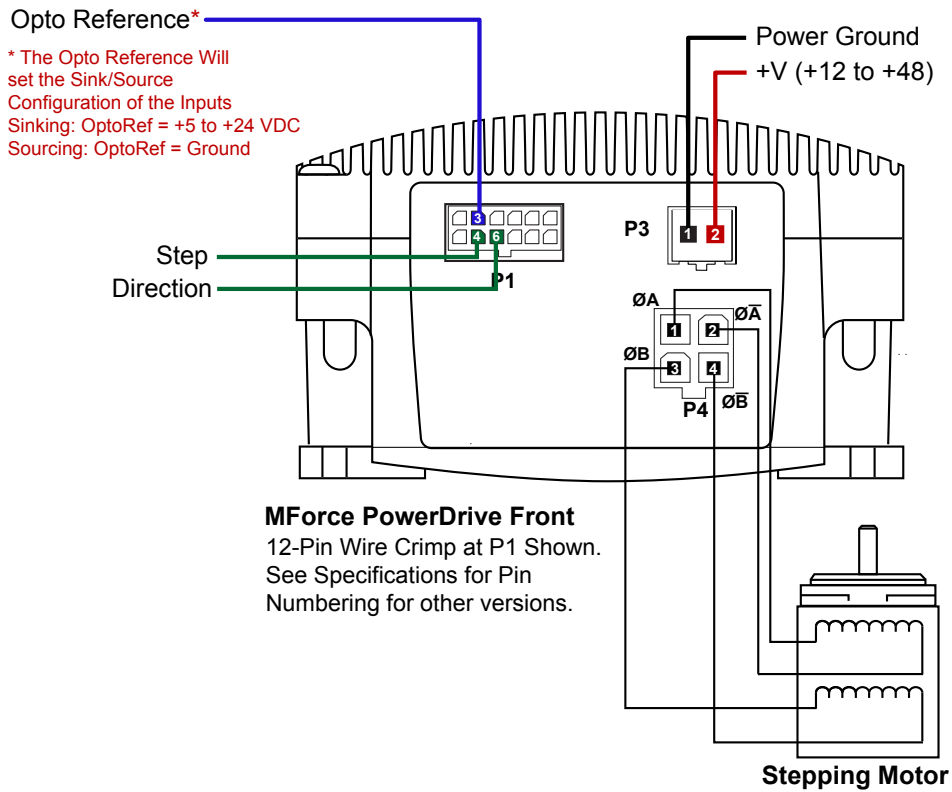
Opto Reference*

* The Opto Reference Will set the Sink/Source Configuration of the Inputs
Sinking: OptoRef = +5 to +24 VDC
Sourcing: OptoRef = Ground

Power Ground
+V (+12 to +48)

3
4 6
P1

Step
Direction

P3
1 2

ØA
$Ø\overline{A}$
1 2
ØB
3 4
P4
$Ø\overline{B}$

**MForce PowerDrive Front**
12-Pin Wire Crimp at P1 Shown. See Specifications for Pin Numbering for other versions.

**Stepping Motor**